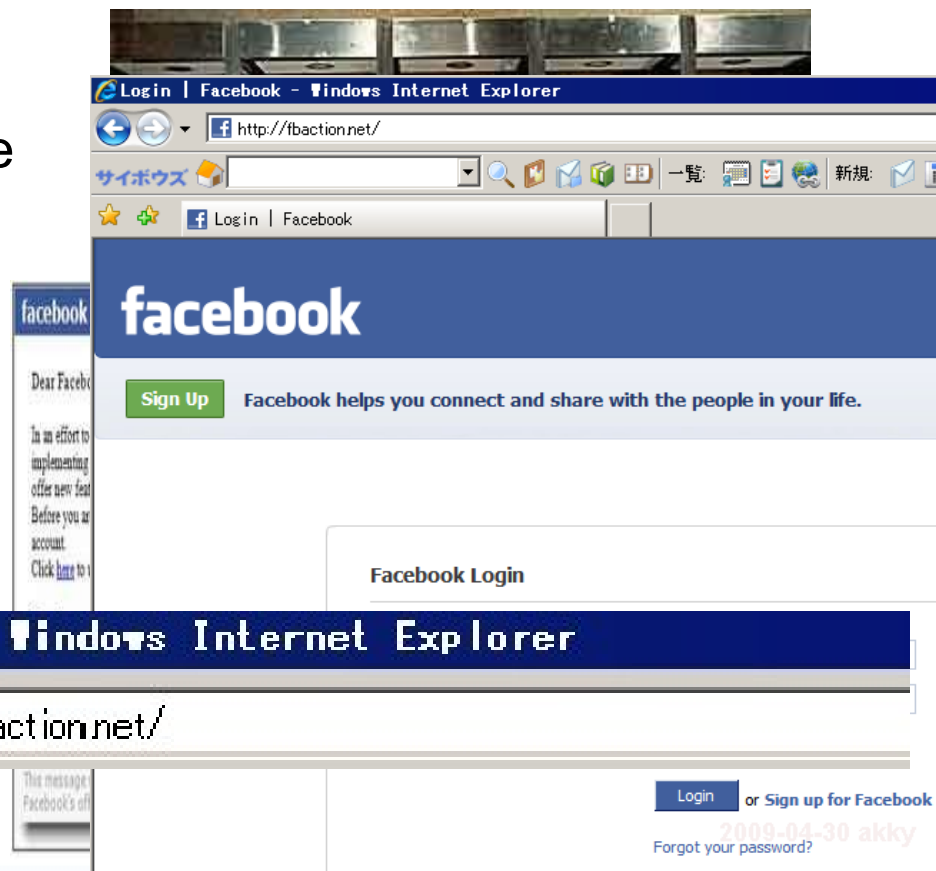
e

Login | Facebook - Windows Internet Explorer

http://fbaction.net/

サイボウズ

一覧

新規

Login | Facebook

facebook

Sign Up

Facebook helps you connect and share with the people in your life.

facebook

Dear Facebo

In an effort to implementing offer new feat Before you ar account. Click here to

Facebook Login

Windows Internet Explorer

action.net/

This message Facebook's off

Login

or Sign up for Facebook

Forgot your password?

2009-04-30 akky